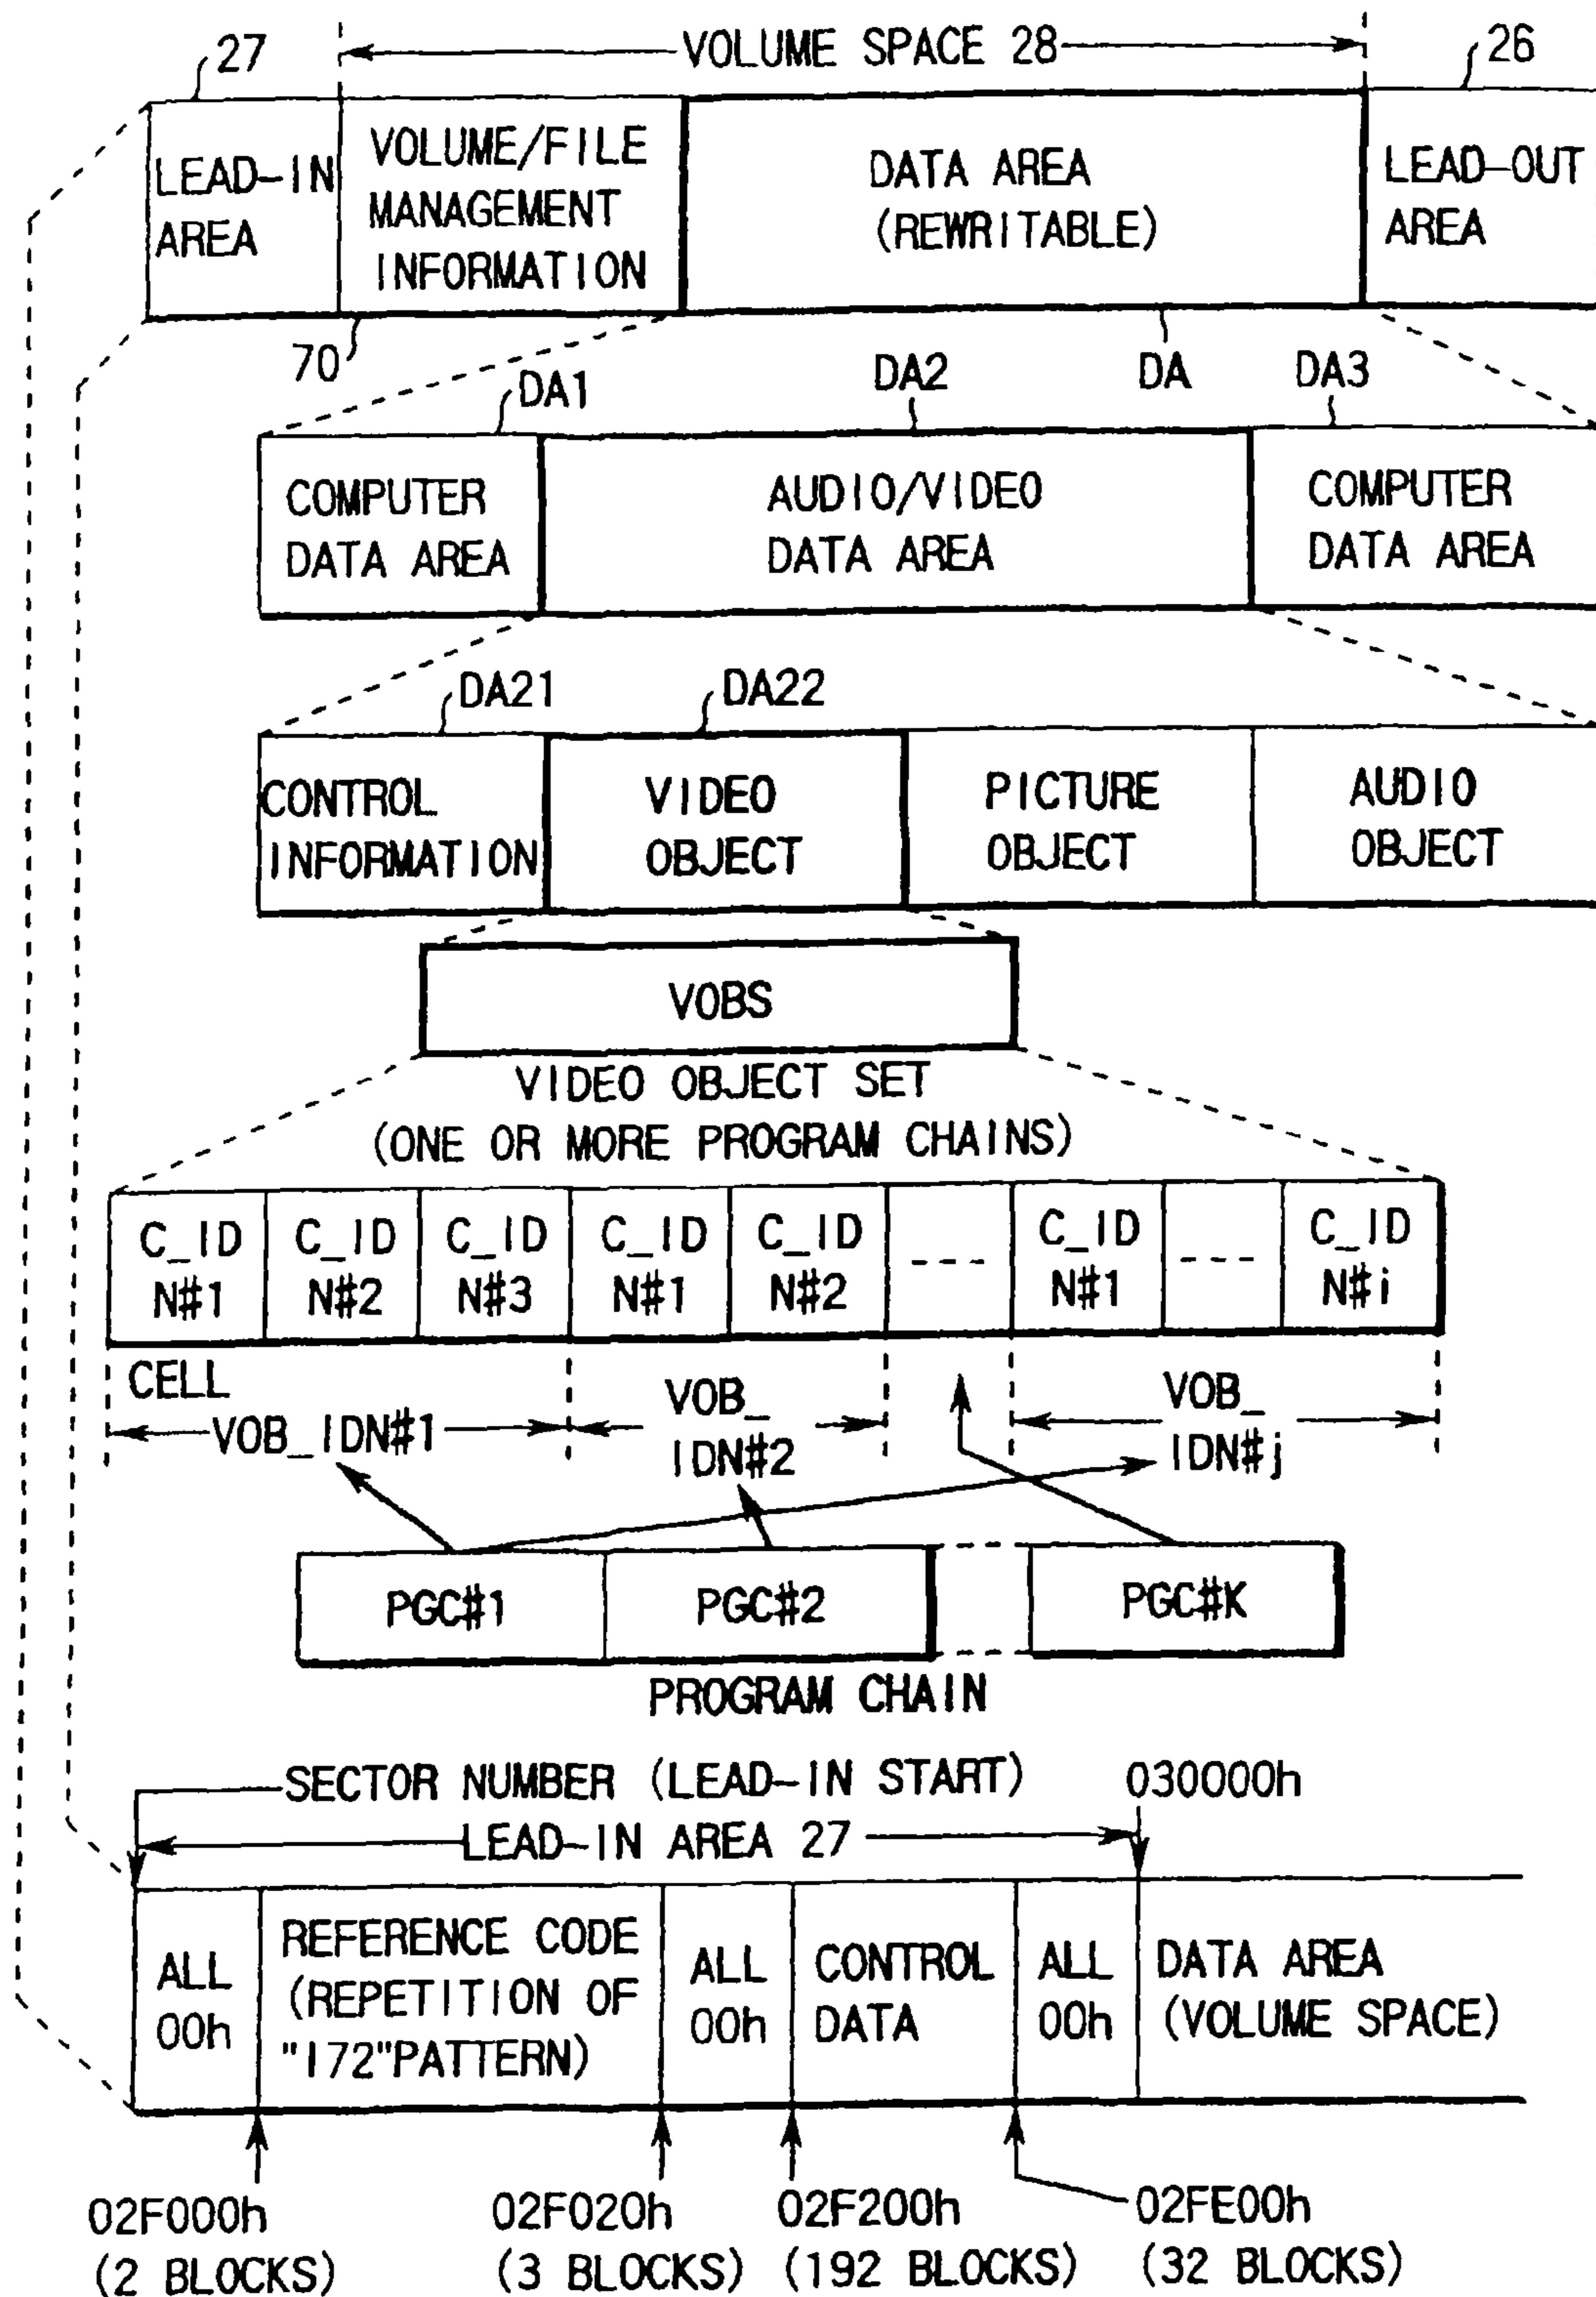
27
VOLUME SPACE 28
26

LEAD-IN AREA
VOLUME/FILE MANAGEMENT INFORMATION
DATA AREA (REWRITABLE)
LEAD-OUT AREA

70
DA1
DA2
DA
DA3

COMPUTER DATA AREA
AUDIO/VIDEO DATA AREA
COMPUTER DATA AREA

DA21
DA22

CONTROL INFORMATION
VIDEO OBJECT
PICTURE OBJECT
AUDIO OBJECT

VOBS

VIDEO OBJECT SET (ONE OR MORE PROGRAM CHAINS)

| C_ID N#1 | C_ID N#2 | C_ID N#3 | C_ID N#1 | C_ID N#2 | --- | C_ID N#1 | --- | C_ID N#i |
|---|---|---|---|---|---|---|---|---|

CELL
VOB_IDN#1
VOB_ IDN#2
VOB_ IDN#j

PGC#1
PGC#2
PGC#K

PROGRAM CHAIN

SECTOR NUMBER (LEAD-IN START)
030000h
LEAD-IN AREA 27

| ALL 00h | REFERENCE CODE (REPETITION OF "172"PATTERN) | ALL 00h | CONTROL DATA | ALL 00h | DATA AREA (VOLUME SPACE) |
|---|---|---|---|---|---|

02F000h (2 BLOCKS)
02F020h (3 BLOCKS)
02F200h (192 BLOCKS)
02FE00h (32 BLOCKS)